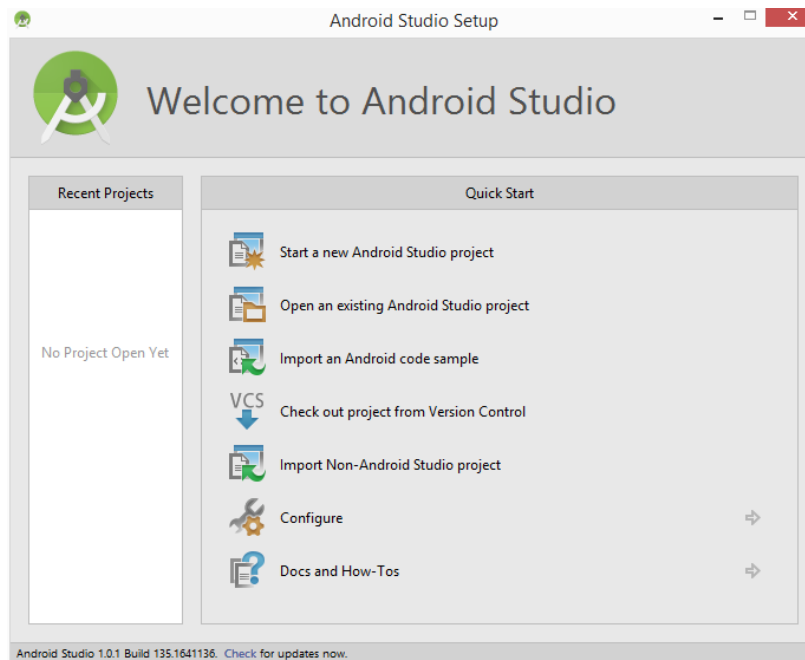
Android Studio Setup

Welcome to Android Studio

Recent Projects

No Project Open Yet

Quick Start

Start a new Android Studio project

Open an existing Android Studio project

Import an Android code sample

VCS

Check out project from Version Control

Import Non-Android Studio project

Configure

Docs and How-Tos

Android Studio 1.0.1 Build 135.1641136. Check for updates now.